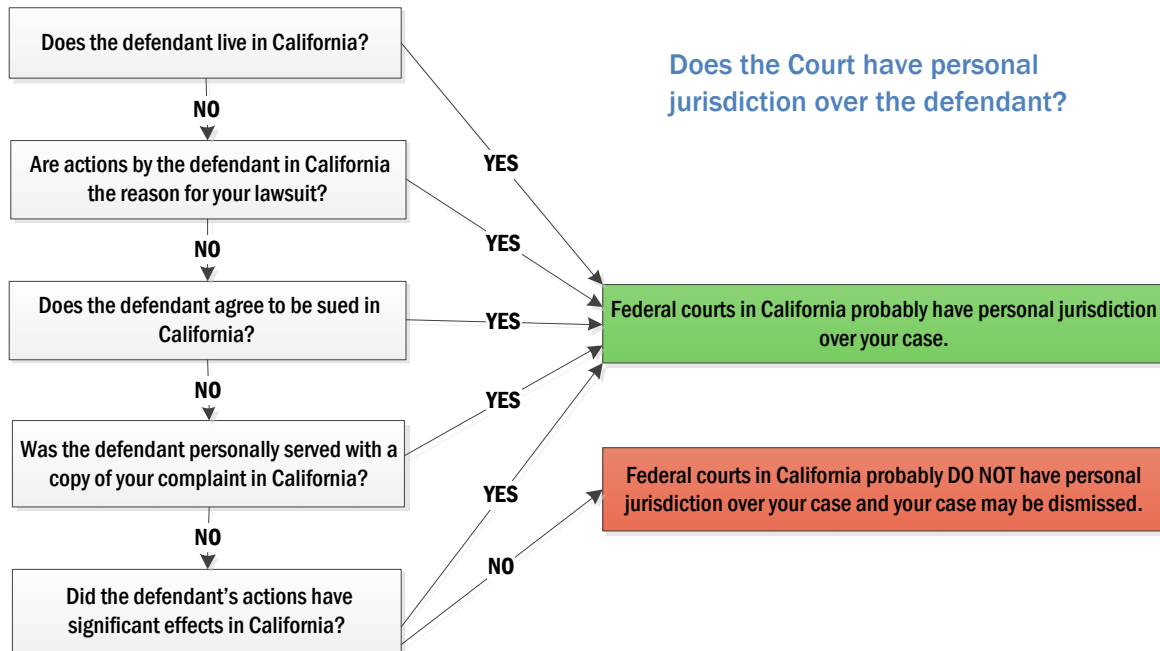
Does the Court have personal jurisdiction over the defendant?

Does the defendant live in California?

NO

Are actions by the defendant in California the reason for your lawsuit?

NO

Does the defendant agree to be sued in California?

NO

Was the defendant personally served with a copy of your complaint in California?

NO

Did the defendant's actions have significant effects in California?

YES

YES

YES

YES

YES

NO

Federal courts in California probably have personal jurisdiction over your case.

Federal courts in California probably DO NOT have personal jurisdiction over your case and your case may be dismissed.